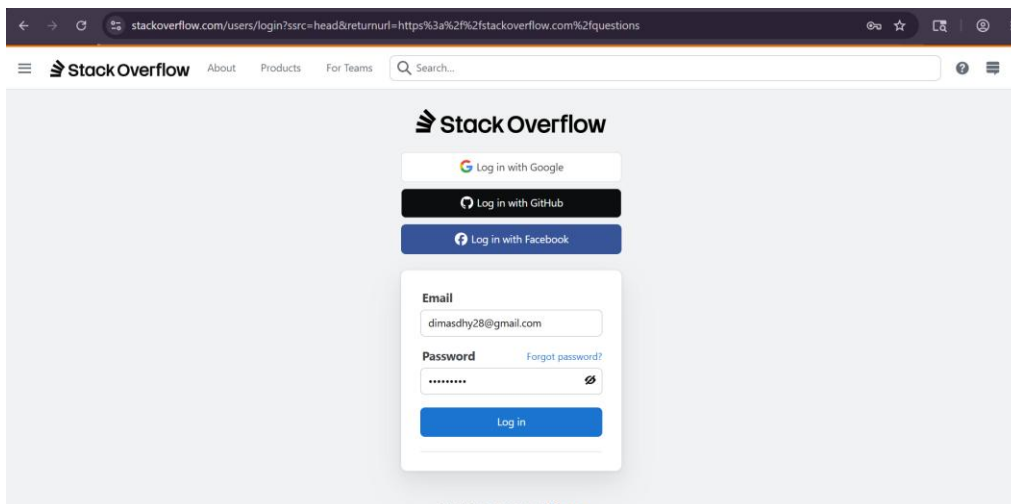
stackoverflow.com/users/login?ssrc=head&returnurl=https%3a%2f%2fstackoverflow.com%2fquestions

Stack Overflow About Products For Teams Search...

Stack Overflow

Log in with Google

Log in with GitHub

Log in with Facebook

Email

dimasdhy28@gmail.com

Password Forgot password?

•••••••••

Log in